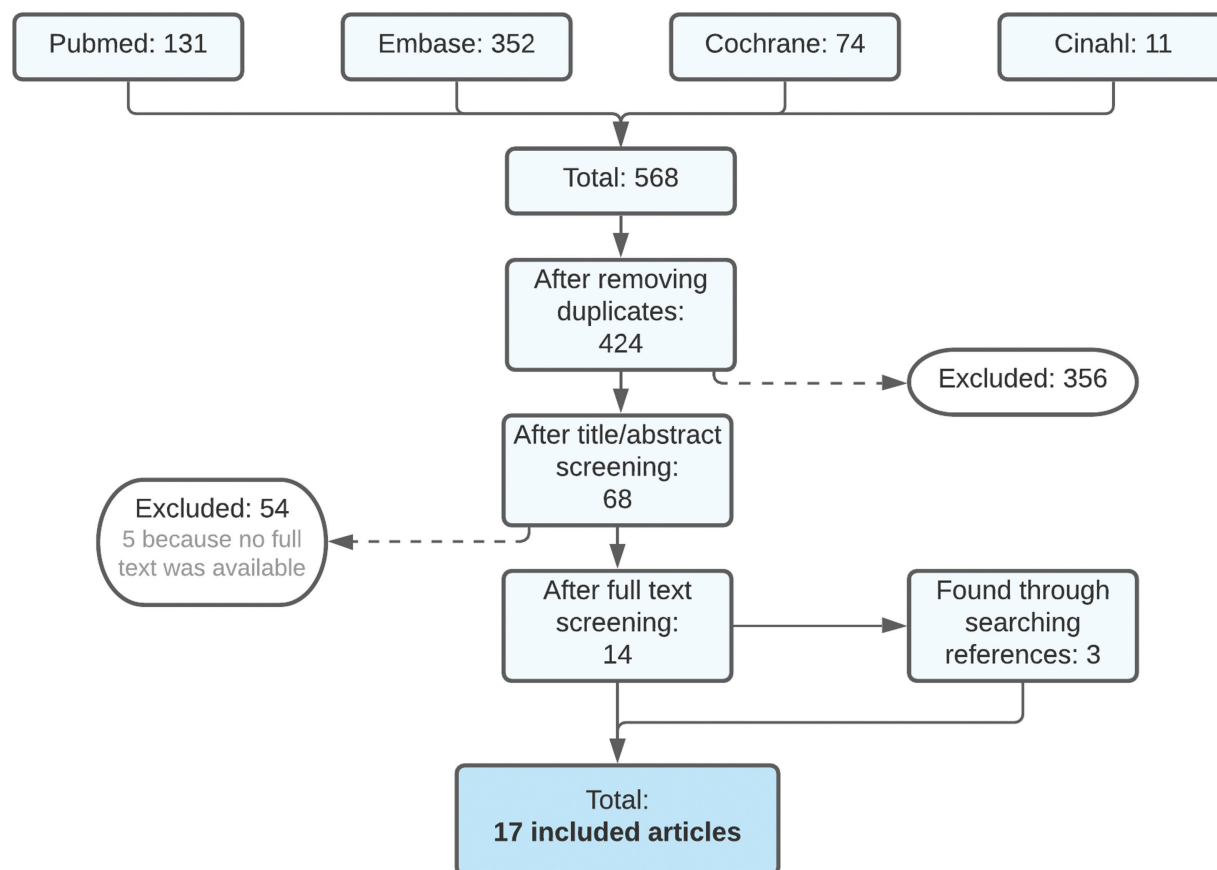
Pubmed: 131

Embase: 352

Cochrane: 74

Cinahl: 11

Total: 568

After removing duplicates: 424

Excluded: 356

After title/abstract screening: 68

Excluded: 54
5 because no full text was available

After full text screening: 14

Found through searching references: 3

Total:
**17 included articles**